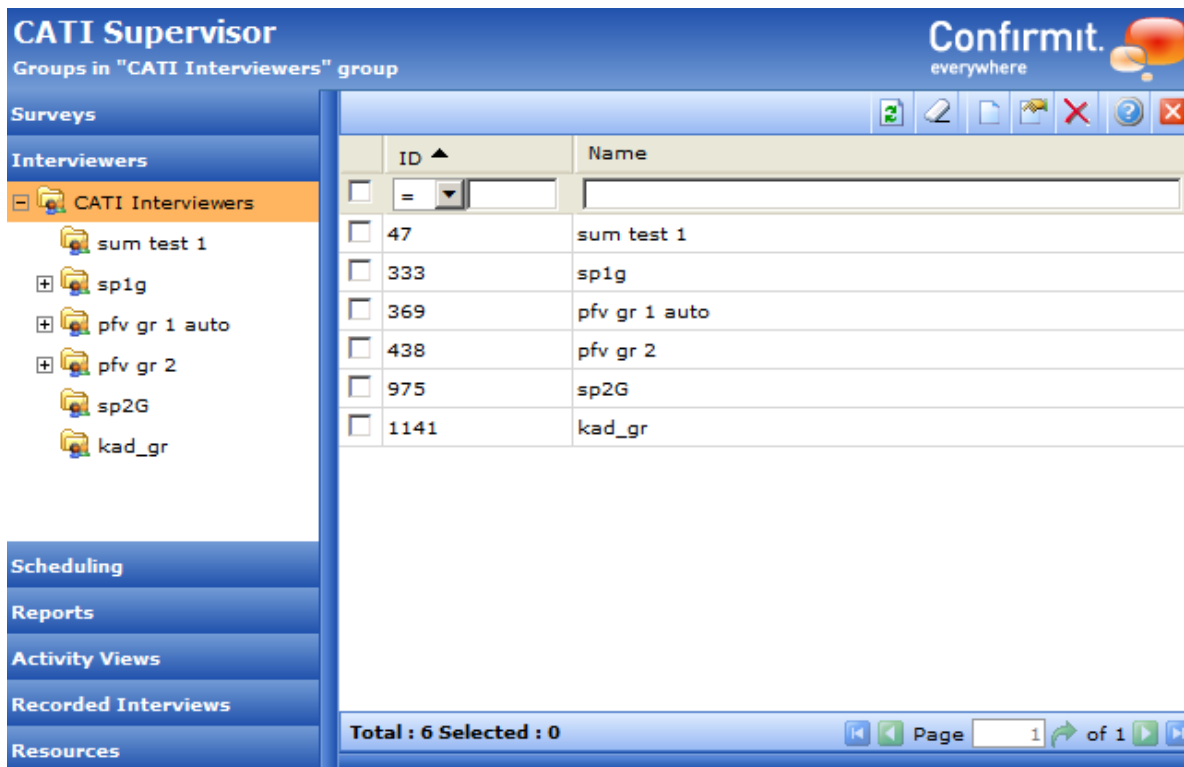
CATI Supervisor
Groups in "CATI Interviewers" group

Confirmit.
everywhere

Surveys
Interviewers
CATI Interviewers
sum test 1
sp1g
pfv gr 1 auto
pfv gr 2
sp2G
kad_gr

Scheduling
Reports
Activity Views
Recorded Interviews
Resources

| ID | Name |
|---|---|
| = | |
| 47 | sum test 1 |
| 333 | sp1g |
| 369 | pfv gr 1 auto |
| 438 | pfv gr 2 |
| 975 | sp2G |
| 1141 | kad_gr |

Total : 6 Selected : 0

Page 1 of 1